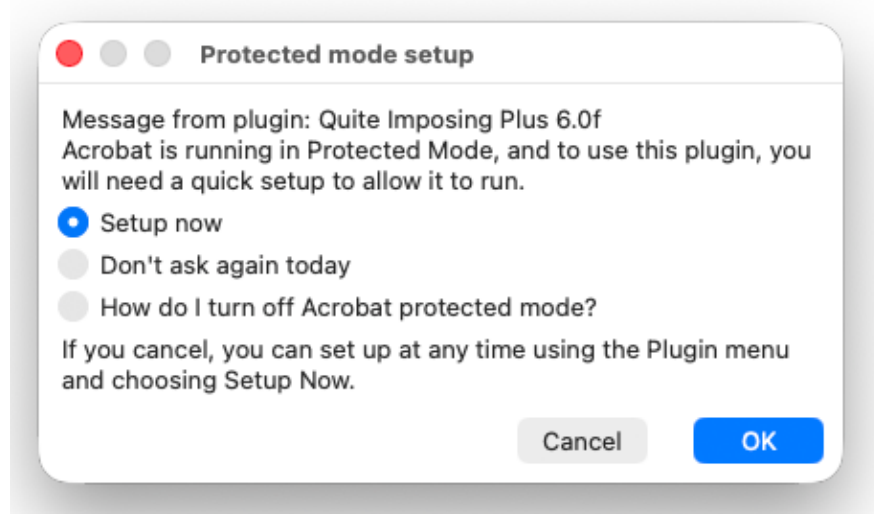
Protected mode setup

Message from plugin: Quite Imposing Plus 6.0f
Acrobat is running in Protected Mode, and to use this plugin, you will need a quick setup to allow it to run.

Setup now

Don't ask again today

How do I turn off Acrobat protected mode?

If you cancel, you can set up at any time using the Plugin menu and choosing Setup Now.

Cancel

OK